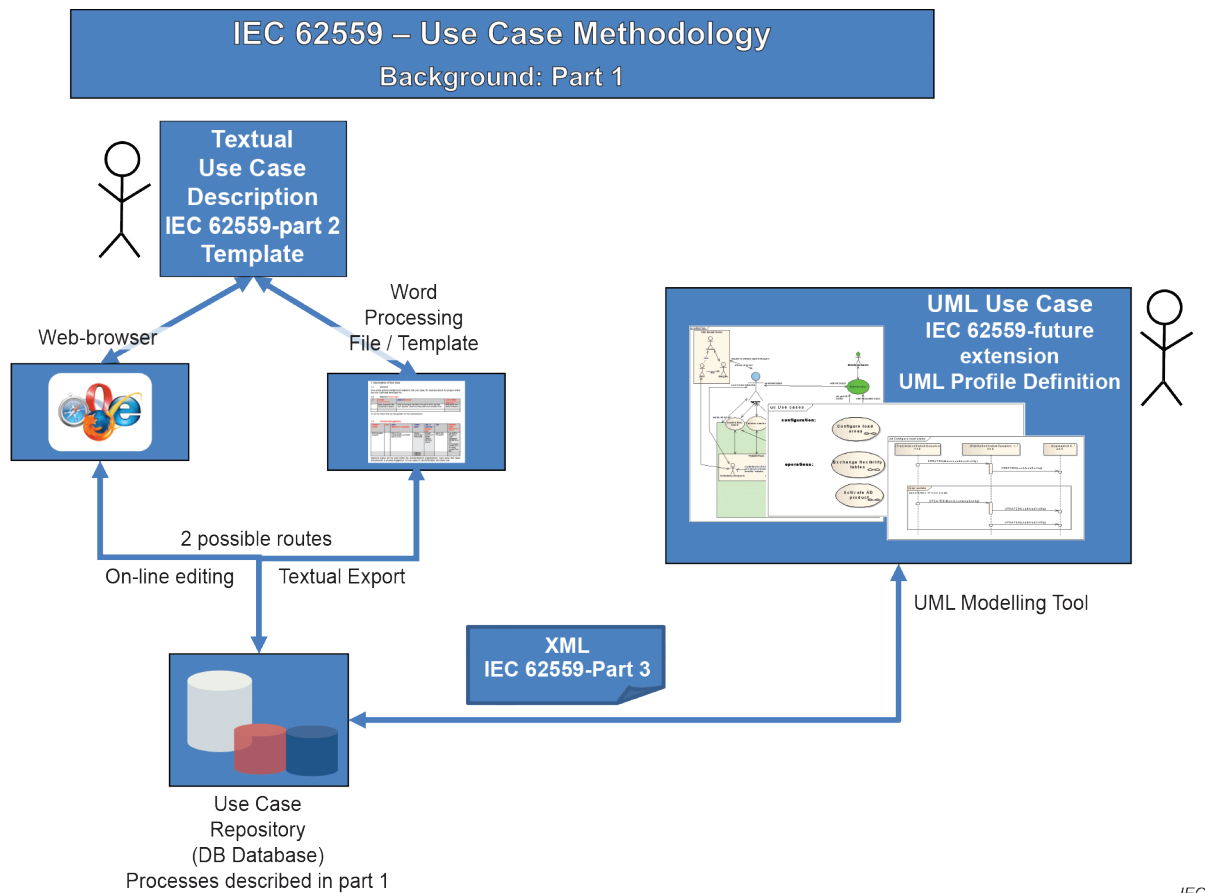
IEC 62559 – Use Case Methodology
Background: Part 1

Textual Use Case Description IEC 62559-part 2 Template

Web-browser

Word Processing File / Template

UML Use Case
IEC 62559-future extension
UML Profile Definition

uc Use cases

configuration:

Configure load areas

operations:

Exchange flexibility tables

Activate AD products

2 possible routes

On-line editing

Textual Export

UML Modelling Tool

XML
IEC 62559-Part 3

Use Case Repository (DB Database)
Processes described in part 1

IEC